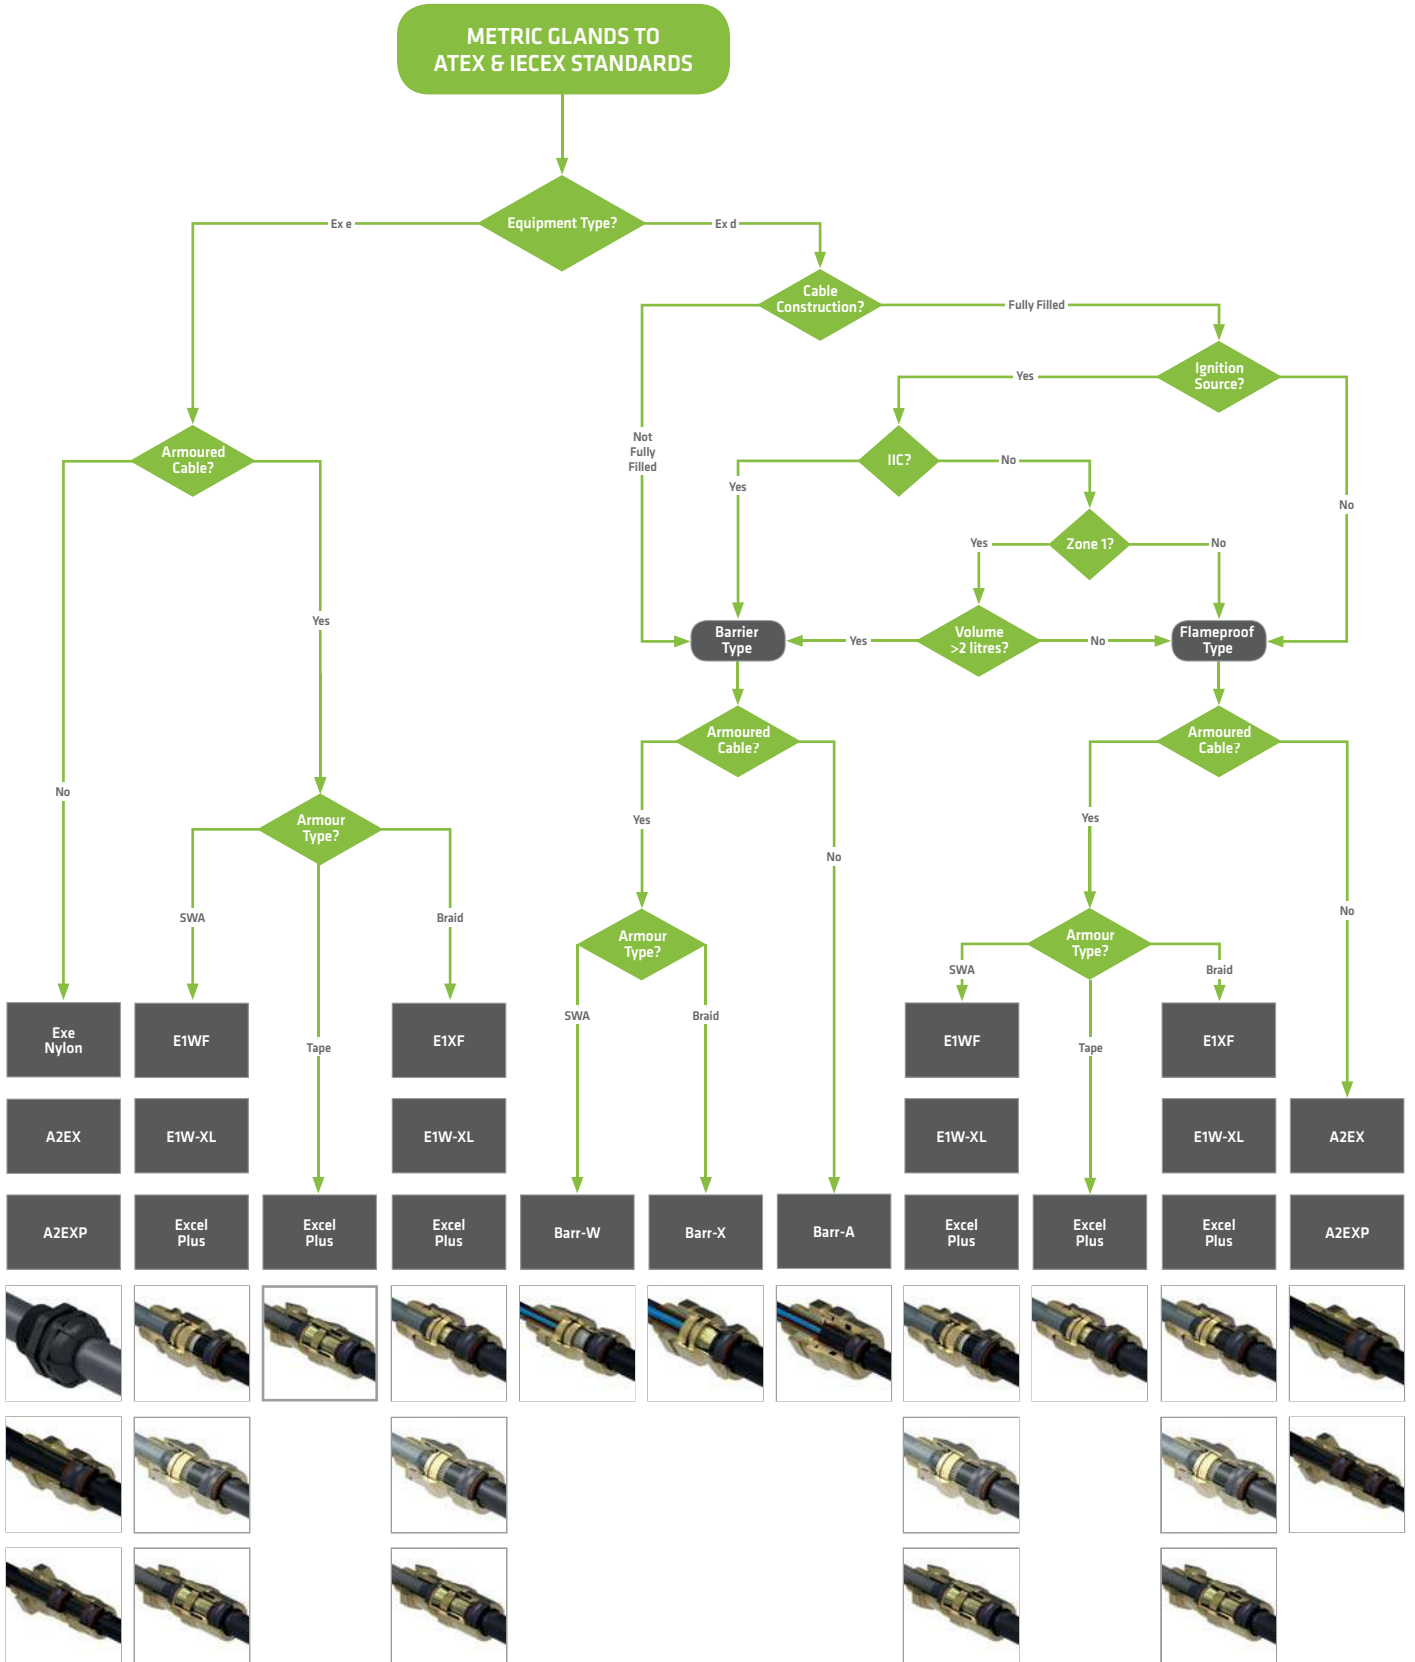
METRIC GLANDS TO ATEX & IECEX STANDARDS

Equipment Type?

Ex e

Ex d

Cable Construction?

Fully Filled

Not Fully Filled

Ignition Source?

Yes

No

IIC?

Yes

No

Zone 1?

Yes

No

Volume >2 litres?

Yes

No

Barrier Type

Flameproof Type

Armoured Cable?

No

Yes

Armour Type?

SWA

Tape

Braid

Armoured Cable?

Yes

No

Armour Type?

SWA

Braid

Armoured Cable?

Yes

No

Armour Type?

SWA

Tape

Braid

Exe Nylon

A2EX

A2EXP

E1WF

E1W-XL

Excel Plus

Excel Plus

E1XF

E1W-XL

Excel Plus

Barr-W

Barr-X

Barr-A

E1WF

E1W-XL

Excel Plus

Excel Plus

E1XF

E1W-XL

Excel Plus

A2EX

A2EXP